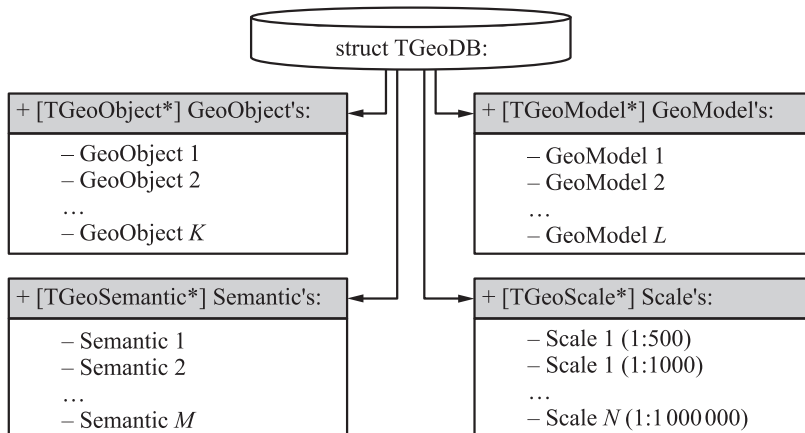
struct TGeoDB:

+ [TGeoObject*] GeoObject's:

– GeoObject 1
– GeoObject 2
…
– GeoObject $K$

+ [TGeoModel*] GeoModel's:

– GeoModel 1
– GeoModel 2
…
– GeoModel $L$

+ [TGeoSemantic*] Semantic's:

– Semantic 1
– Semantic 2
…
– Semantic $M$

+ [TGeoScale*] Scale's:

– Scale 1 (1:500)
– Scale 1 (1:1000)
…
– Scale $N$ (1:1 000 000)